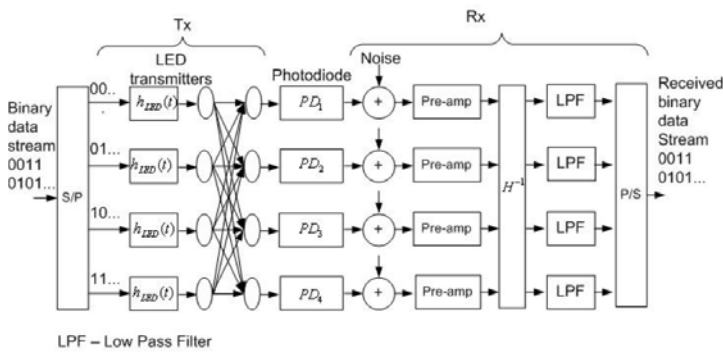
Tx

Rx

LED transmitters

Photodiode

Noise

Binary data stream 0011 0101...

S/P

00...

01...

10...

11...

$h_{LED}(t)$

$h_{LED}(t)$

$h_{LED}(t)$

$h_{LED}(t)$

$PD_1$

$PD_2$

$PD_3$

$PD_4$

+

+

+

+

Pre-amp

Pre-amp

Pre-amp

Pre-amp

$H^{-1}$

LPF

LPF

LPF

LPF

P/S

Received binary data Stream 0011 0101...

LPF – Low Pass Filter